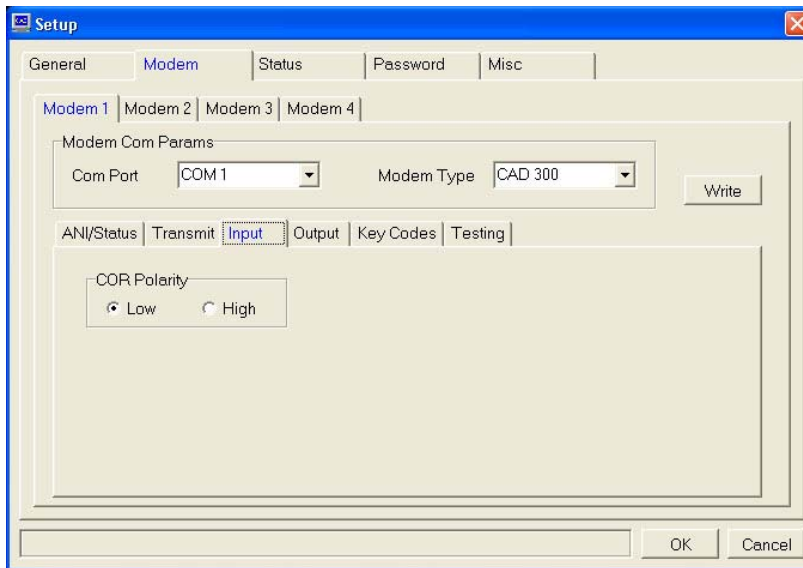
Setup

General | Modem | Status | Password | Misc

Modem 1 | Modem 2 | Modem 3 | Modem 4

Modem Com Params

Com Port COM 1

Modem Type CAD 300

Write

ANI/Status | Transmit | Input | Output | Key Codes | Testing

COR Polarity

Low High

OK Cancel